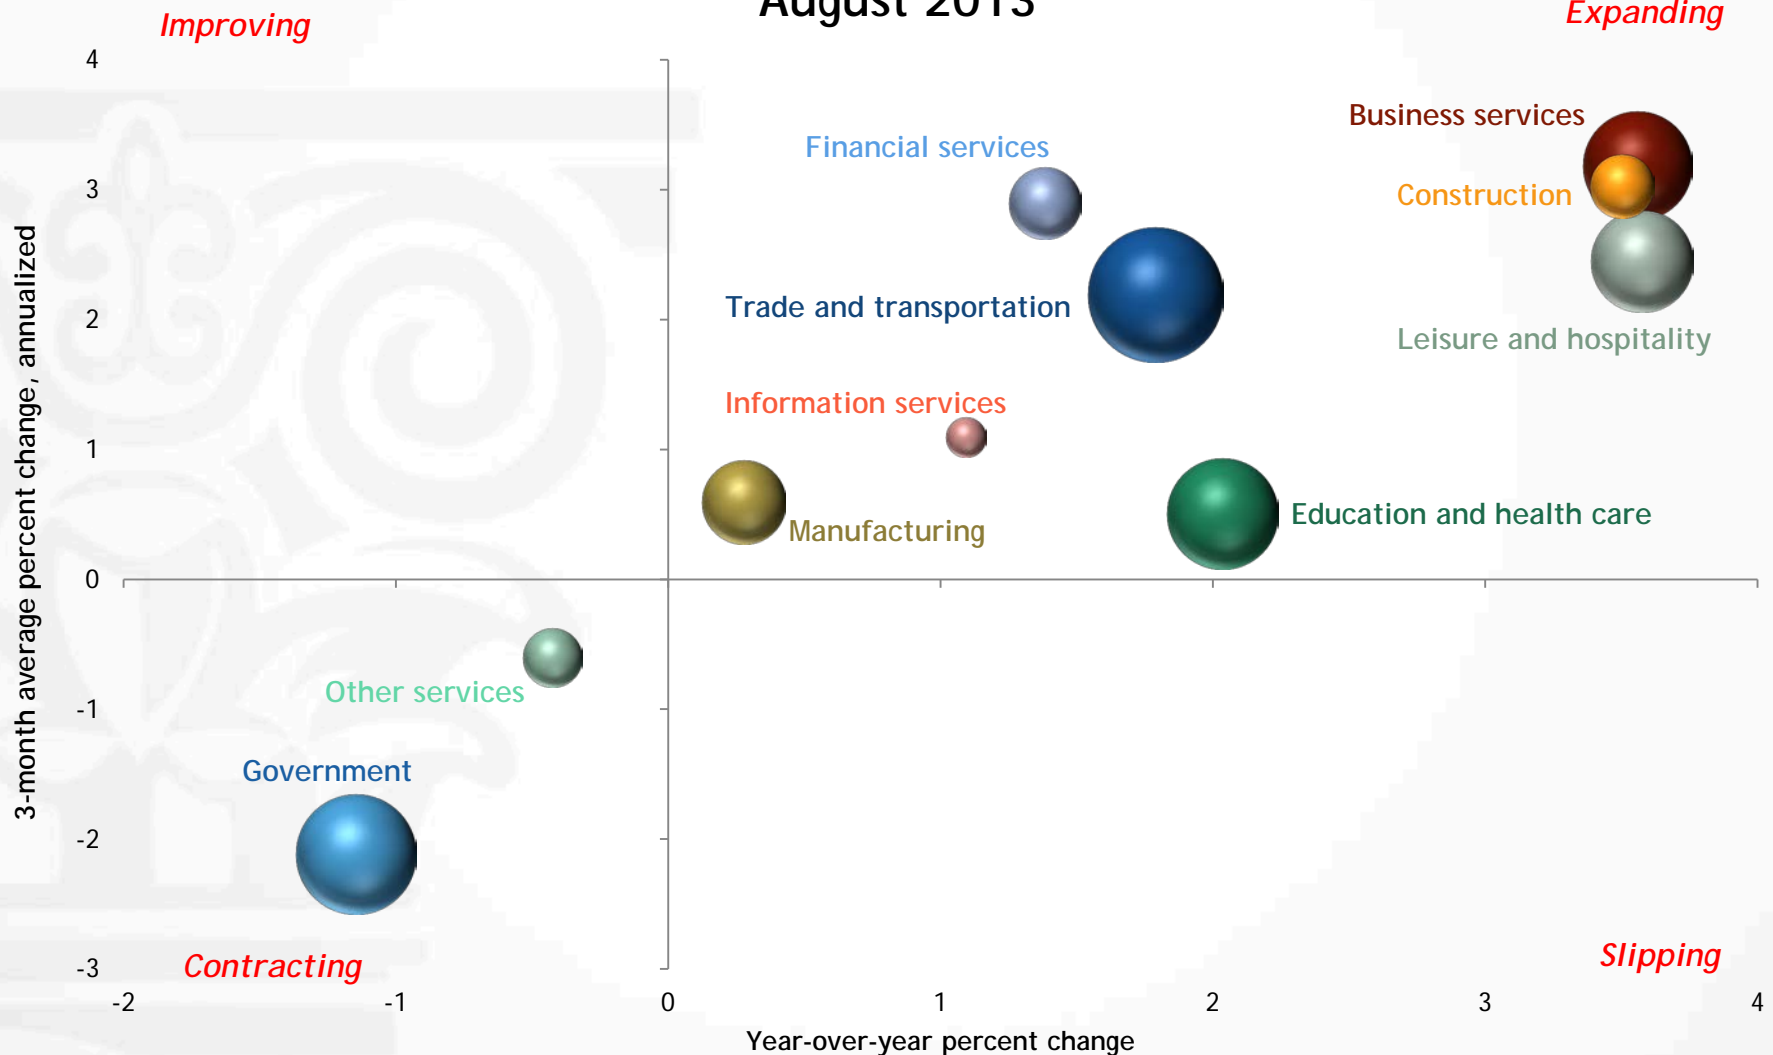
August 2013

Improving

Expanding

Contracting

Slipping

3-month average percent change, annualized

4
3
2
1
0
-1
-2
-3

Financial services

Business services

Construction

Trade and transportation

Leisure and hospitality

Information services

Manufacturing

Education and health care

Other services

Government

-2
-1
0
1
2
3
4

Year-over-year percent change